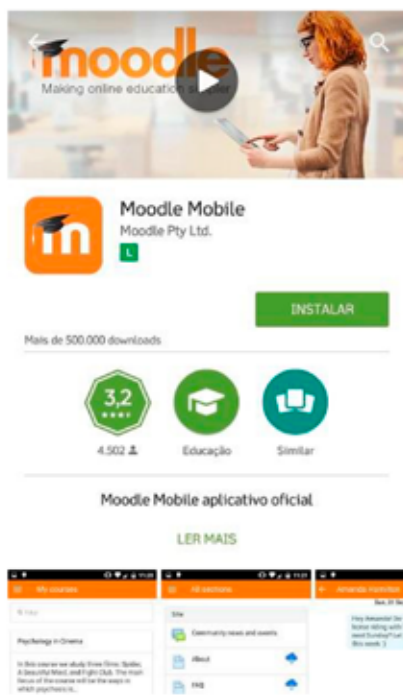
moodle
Making online education s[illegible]ler

Moodle Mobile
Moodle Pty Ltd.
L

INSTALAR

Mais de 500.000 downloads

3,2
4.502
Educação
Similar

Moodle Mobile aplicativo oficial

LER MAIS

My courses
All sections
Amanda Hurwitz

Psychology in Cinema

In this course we study three films: Spider, A Beautiful Mind, and Fight Club. The main focus of the course will be the ways in which psychosis is...

Site
Community news and events
About
FAQ